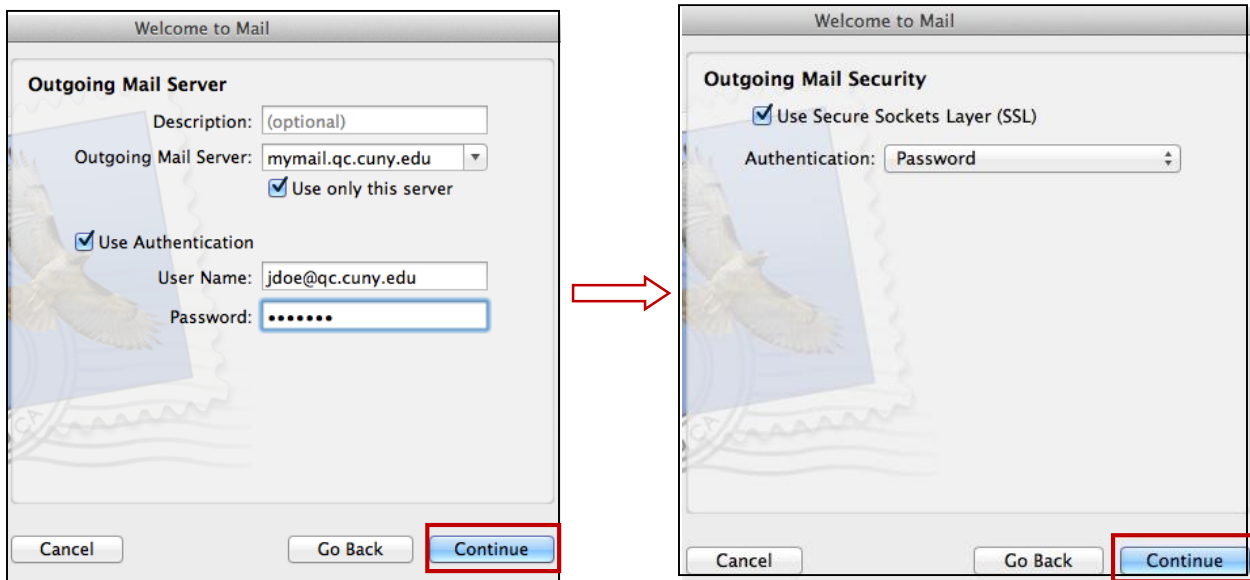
Welcome to Mail

Outgoing Mail Server

Description: (optional)

Outgoing Mail Server: mymail.qc.cuny.edu

Use only this server

Use Authentication

User Name: jdoe@qc.cuny.edu

Password: •••••••

Cancel

Go Back

Continue

Welcome to Mail

Outgoing Mail Security

Use Secure Sockets Layer (SSL)

Authentication: Password

Cancel

Go Back

Continue